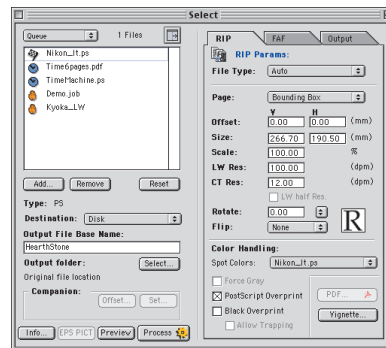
Select

Queue
1 Files

Nikon_lt.ps
Time6pages.pdf
TimeMachine.ps
Demo.job
Kyoka_LW

Add...
Remove
Reset

Type: PS
Destination: Disk
Output File Base Name:
HearthStone
Output folder:
Select...
Original file location
Companion:
Offset...
Set...

Info...
EPS PICT
Preview
Process

RIP
FAF
Output

RIP Params:
File Type: Auto

Page: Bounding Box
V H
Offset: 0.00 0.00 (mm)
Size: 266.70 190.50 (mm)
Scale: 100.00 %
LW Res: 100.00 (dpm)
CT Res: 12.00 (dpm)
LW half Res
Rotate: 0.00
Flip: None
R

Color Handling:
Spot Colors: Nikon_lt.ps
Force Gray
PostScript Overprint
Black Overprint
Allow Trapping
PDF...
Vignette...